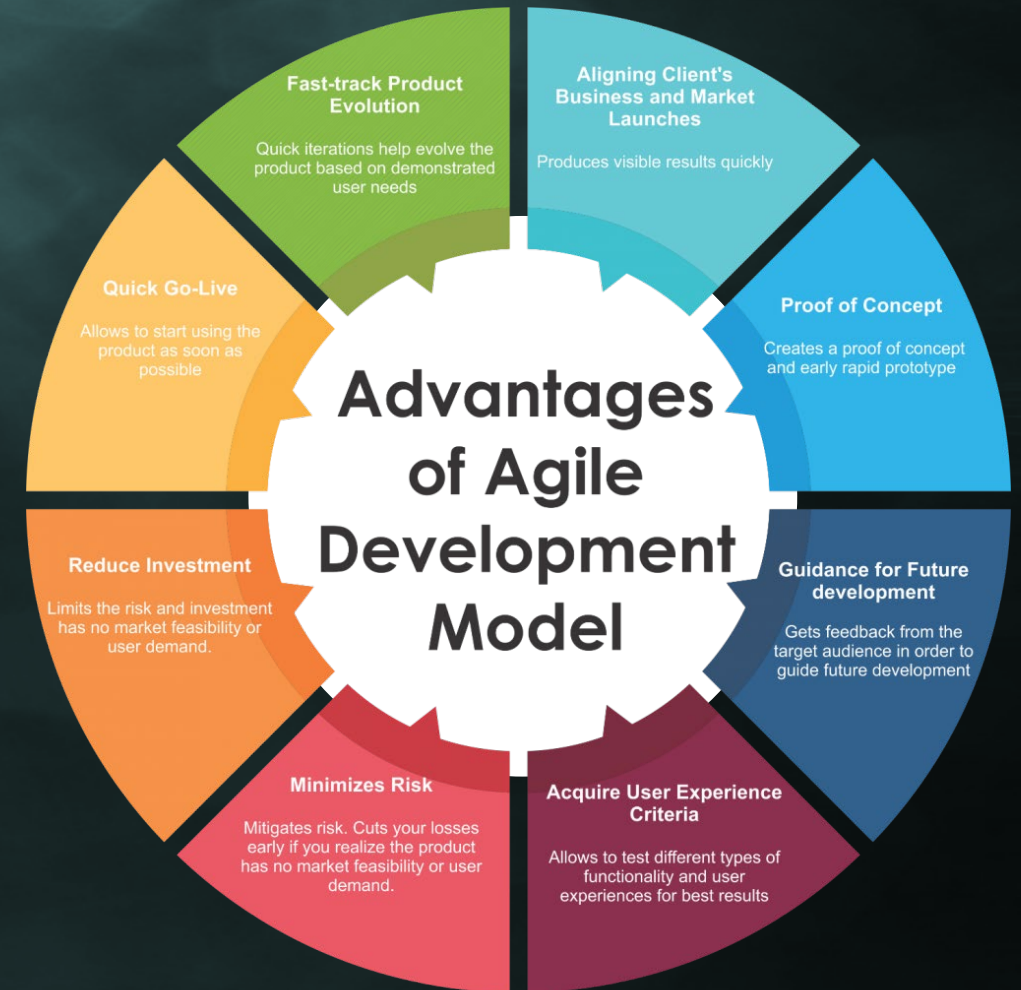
Advantages of Agile Development Model

Fast-track Product Evolution

Quick iterations help evolve the product based on demonstrated user needs

Aligning Client's Business and Market Launches

Produces visible results quickly

Proof of Concept

Creates a proof of concept and early rapid prototype

Guidance for Future development

Gets feedback from the target audience in order to guide future development

Acquire User Experience Criteria

Allows to test different types of functionality and user experiences for best results

Minimizes Risk

Mitigates risk. Cuts your losses early if you realize the product has no market feasibility or user demand.

Reduce Investment

Limits the risk and investment has no market feasibility or user demand.

Quick Go-Live

Allows to start using the product as soon as possible